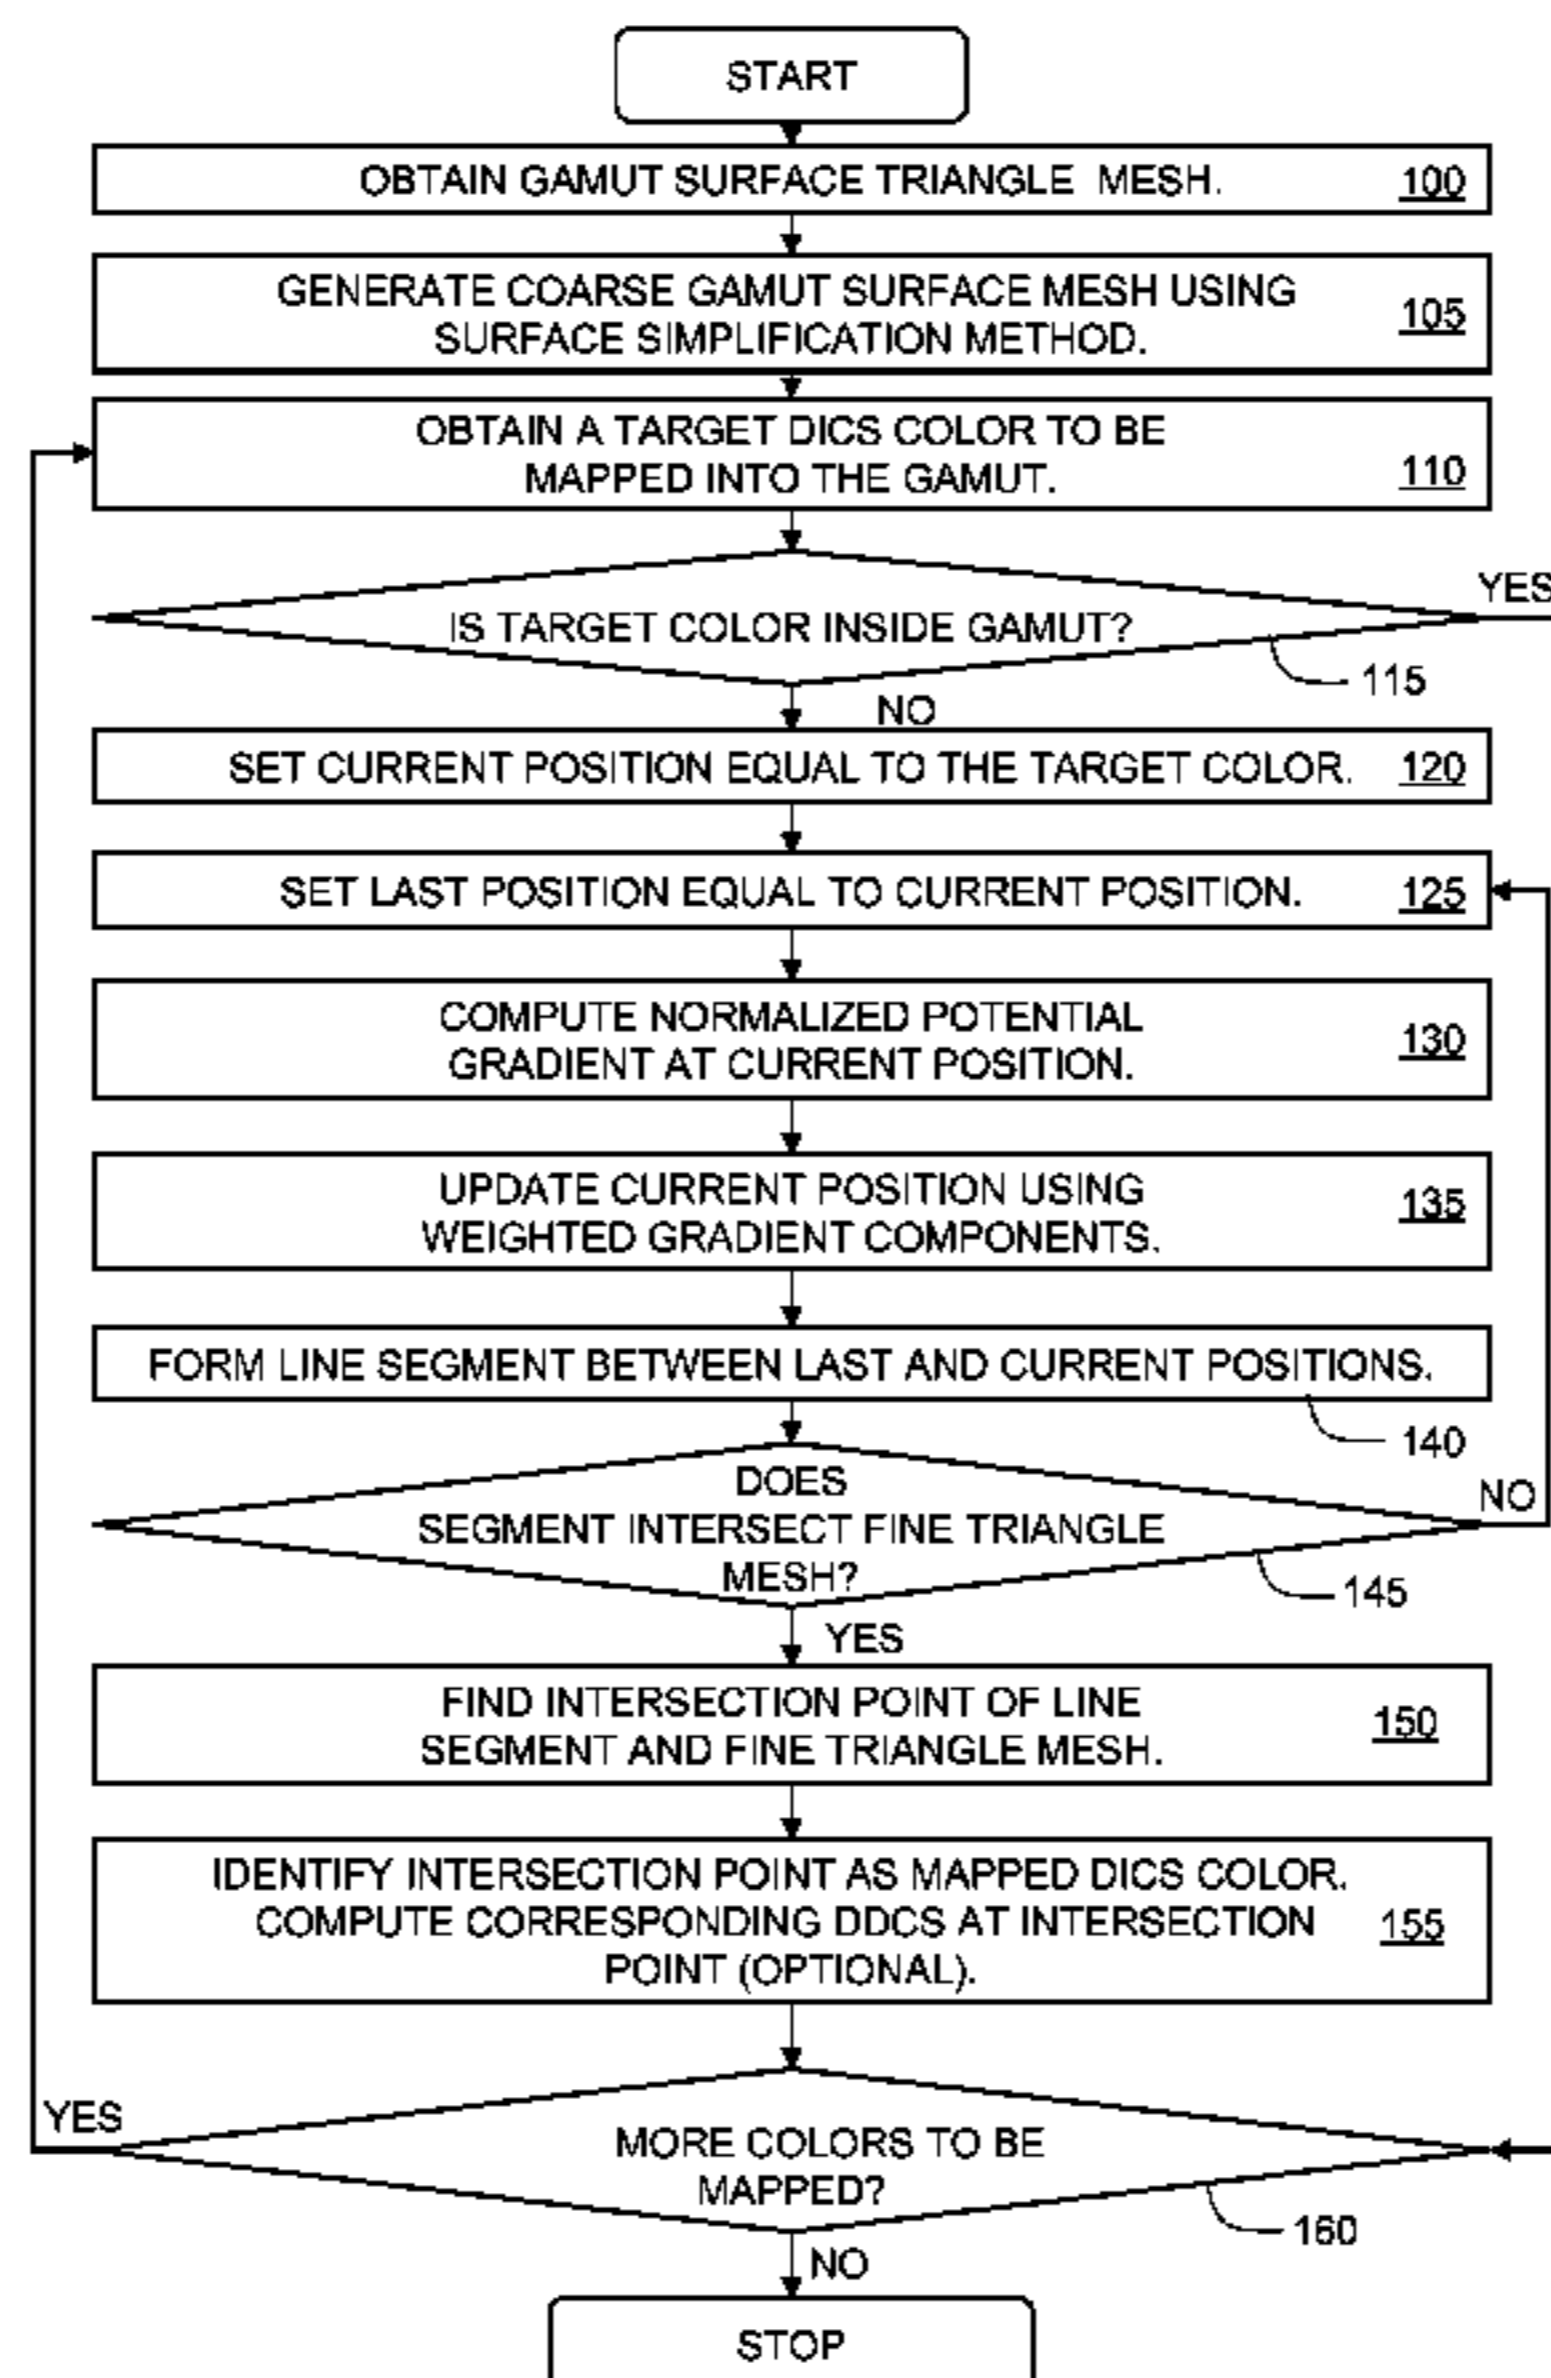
START

OBTAIN GAMUT SURFACE TRIANGLE MESH. 100

GENERATE COARSE GAMUT SURFACE MESH USING SURFACE SIMPLIFICATION METHOD. 105

OBTAIN A TARGET DICS COLOR TO BE MAPPED INTO THE GAMUT. 110

IS TARGET COLOR INSIDE GAMUT?

YES

115

NO

SET CURRENT POSITION EQUAL TO THE TARGET COLOR. 120

SET LAST POSITION EQUAL TO CURRENT POSITION. 125

COMPUTE NORMALIZED POTENTIAL GRADIENT AT CURRENT POSITION. 130

UPDATE CURRENT POSITION USING WEIGHTED GRADIENT COMPONENTS. 135

FORM LINE SEGMENT BETWEEN LAST AND CURRENT POSITIONS.

140

DOES SEGMENT INTERSECT FINE TRIANGLE MESH?

NO

145

YES

FIND INTERSECTION POINT OF LINE SEGMENT AND FINE TRIANGLE MESH. 150

IDENTIFY INTERSECTION POINT AS MAPPED DICS COLOR. COMPUTE CORRESPONDING DDCS AT INTERSECTION POINT (OPTIONAL). 155

YES

MORE COLORS TO BE MAPPED?

160

NO

STOP